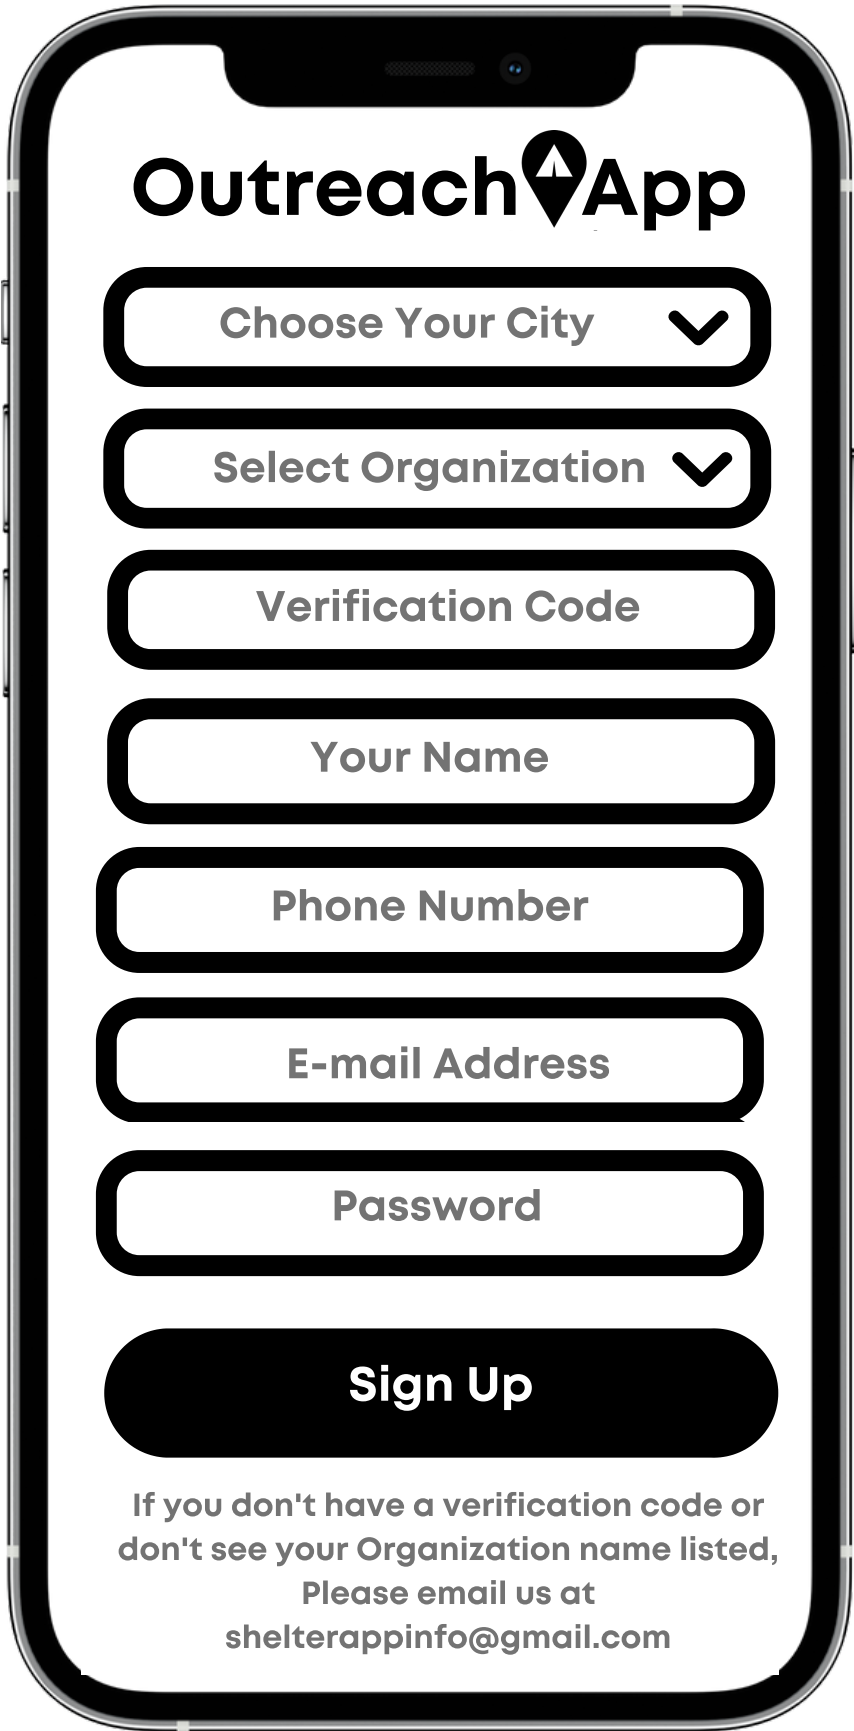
OutreachApp

Choose Your City

Select Organization

Verification Code

Your Name

Phone Number

E-mail Address

Password

Sign Up

If you don't have a verification code or don't see your Organization name listed, Please email us at shelterappinfo@gmail.com